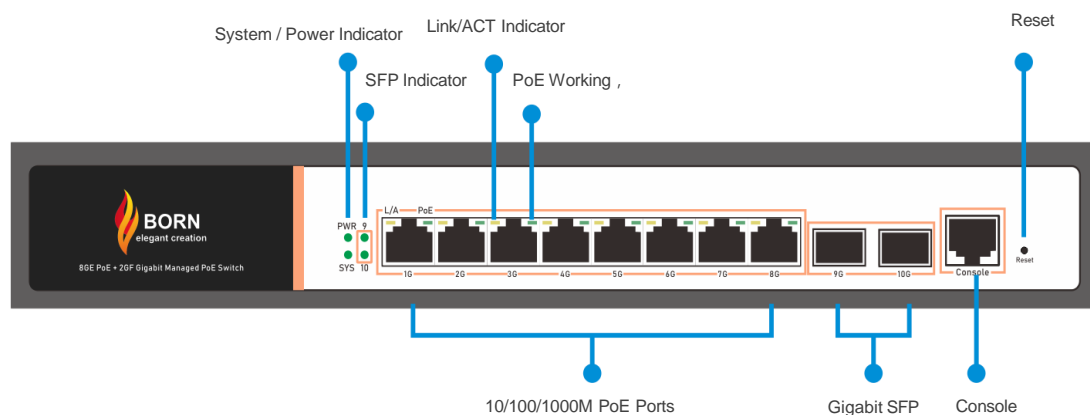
System / Power Indicator

Link/ACT Indicator

Reset

SFP Indicator

PoE Working ,

BORN
elegant creation
8GE PoE + 2GF Gigabit Managed PoE Switch

PWR 9
SYS 10

L/A PoE

1G 2G 3G 4G 5G 6G 7G 8G

9G 10G

Console

Reset

10/100/1000M PoE Ports

Gigabit SFP

Console